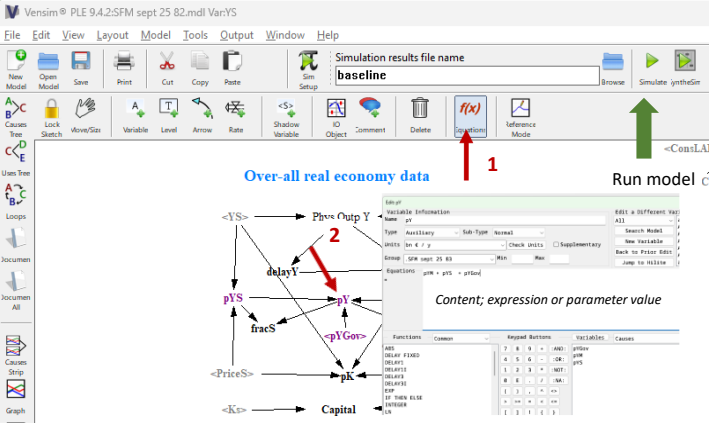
Vensim® PLE 9.4.2:SFM sept 25 82.mdl Var:YS

File Edit View Layout Model Tools Output Window Help

New Model | Open Model | Save | Print | Cut | Copy | Paste | Sim Setup | Simulation results file name | baseline | Browse | Simulate | SyntheSim

Causes Tree | Lock Sketch | Move/Size | Variable | Level | Arrow | Rate | Shadow Variable | IO Object | Comment | Delete | Equations | Reference Mode

Uses Tree | Loops | Documen | Documen All | Causes Strip | Graph

<ConsLA

1

Run model

Over-all real economy data

<YS> | Phys Outp Y | 2 | delayY | pYS | pY | fracS | <pYGov> | <PriceS> | pK | <Ks> | Capital

Edit pY
Variable Information
Name pY
Type Auxiliary | Sub-Type Normal
Units bn € / y | Check Units | Supplementary
Group SFM sept 25 83 | Min | Max
Equations pYH + pYS + pYGov

Edit a Different Var
All
Search Model
New Variable
Back to Prior Edit
Jump to Hilite

Content; expression or parameter value

Functions | Common
ABS
DELAY FIXED
DELAY1
DELAY1I
DELAY3
DELAY3I
EXP
IF THEN ELSE
INTEGER
LN

Keypad Buttons
7 8 9 + (AND:
4 5 6 - (OR:
1 2 3 * (NOT:
0 E . / (NA:
( ) , ^ <=
< > = <> >=
[ ] ( ) { }

Variables | Causes
pYGov
pYH
pYS